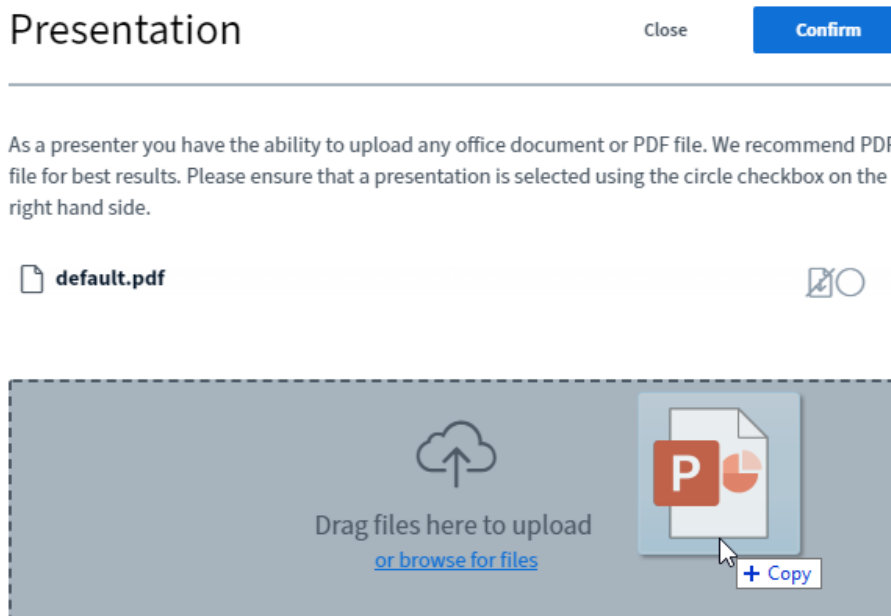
Presentation

Close

Confirm

As a presenter you have the ability to upload any office document or PDF file. We recommend PDF file for best results. Please ensure that a presentation is selected using the circle checkbox on the right hand side.

default.pdf

Drag files here to upload
or browse for files

P

+ Copy